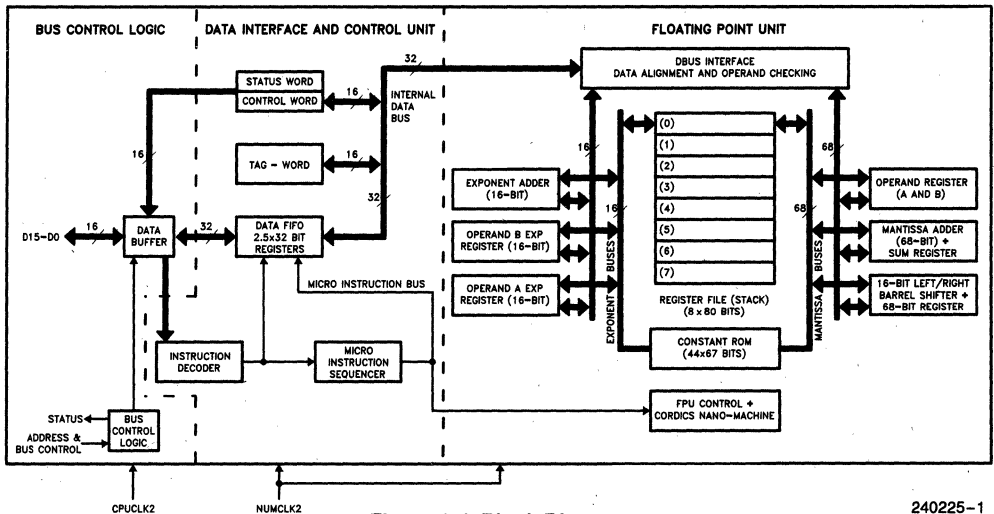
BUS CONTROL LOGIC

DATA INTERFACE AND CONTROL UNIT

FLOATING POINT UNIT

DBUS INTERFACE
DATA ALIGNMENT AND OPERAND CHECKING

32

STATUS WORD

CONTROL WORD

16

INTERNAL DATA BUS

16

TAG - WORD

16

32

16

68

(0)
(1)
(2)
(3)
(4)
(5)
(6)
(7)

EXPONENT ADDER (16-BIT)

OPERAND REGISTER (A AND B)

16

68

D15-D0

16

DATA BUFFER

32

DATA FIFO 2.5x32 BIT REGISTERS

OPERAND B EXP REGISTER (16-BIT)

MANTISSA ADDER (68-BIT) + SUM REGISTER

MICRO INSTRUCTION BUS

OPERAND A EXP REGISTER (16-BIT)

EXPONENT BUSES

REGISTER FILE (STACK) (8 x 80 BITS)

MANTISSA BUSES

16-BIT LEFT/RIGHT BARREL SHIFTER + 68-BIT REGISTER

INSTRUCTION DECODER

MICRO INSTRUCTION SEQUENCER

CONSTANT ROM (44x67 BITS)

FPU CONTROL + CORDICS NANO-MACHINE

STATUS

BUS CONTROL LOGIC

ADDRESS & BUS CONTROL

CPUCLK2

NUMCLK2

240225-1